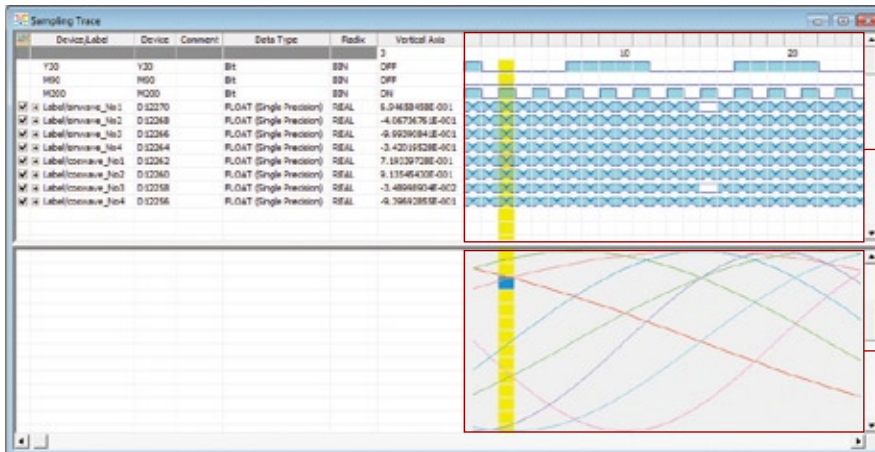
Sampling Trace

| | Device/Label | Device | Comment | Data Type | Radix | Vertical Axis |
|---|---|---|---|---|---|---|
| | | | | | | 3 |
| | Y30 | Y30 | | Bit | BIN | OFF |
| | M90 | M90 | | Bit | BIN | OFF |
| | M200 | M200 | | Bit | BIN | ON |
| ☑ ⊞ | Label/sinwave_No1 | D12270 | | FLOAT (Single Precision) | REAL | 6.046584588E-001 |
| ☑ ⊞ | Label/sinwave_No2 | D12268 | | FLOAT (Single Precision) | REAL | -4.06736761E-001 |
| ☑ ⊞ | Label/sinwave_No3 | D12266 | | FLOAT (Single Precision) | REAL | -9.99390841E-001 |
| ☑ ⊞ | Label/sinwave_No4 | D12264 | | FLOAT (Single Precision) | REAL | -3.420195298E-001 |
| ☑ ⊞ | Label/coswave_No1 | D12262 | | FLOAT (Single Precision) | REAL | 7.193397288E-001 |
| ☑ ⊞ | Label/coswave_No2 | D12260 | | FLOAT (Single Precision) | REAL | 9.135454308E-001 |
| ☑ ⊞ | Label/coswave_No3 | D12258 | | FLOAT (Single Precision) | REAL | -3.489889504E-002 |
| ☑ ⊞ | Label/coswave_No4 | D12256 | | FLOAT (Single Precision) | REAL | -9.396926558E-001 |

10
20